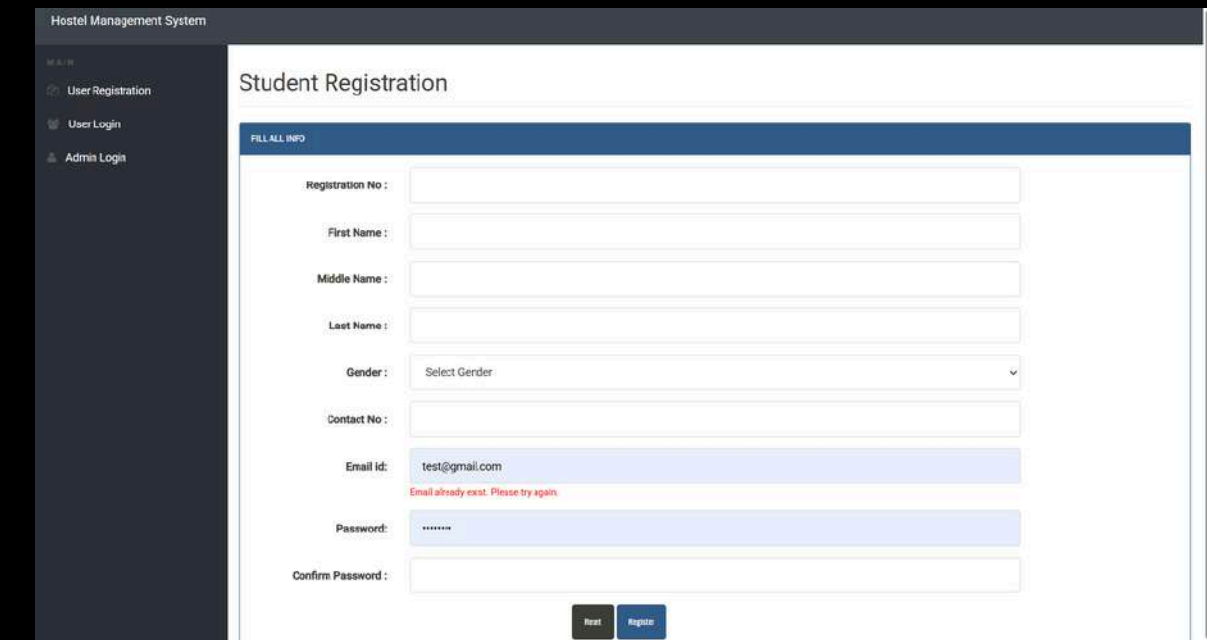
Hostel Management System

MAIN

User Registration

User Login

Admin Login

Student Registration

FILL ALL INFO

Registration No :

First Name :

Middle Name :

Last Name :

Gender : Select Gender

Contact No :

Email id: test@gmail.com

Email already exist. Please try again.

Password: ••••••••

Confirm Password :

Reset Register